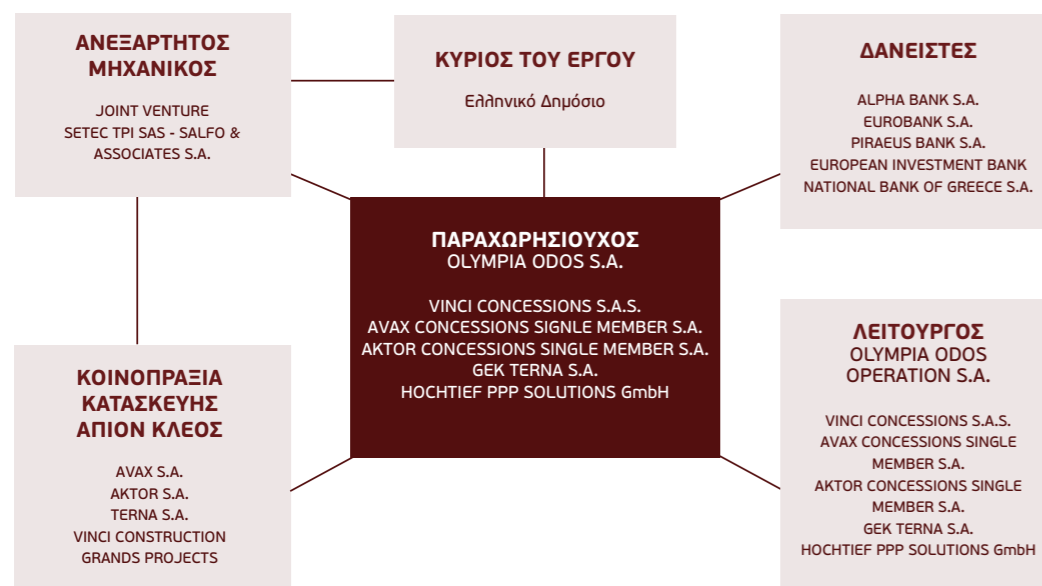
ΑΝΕΞΑΡΤΗΤΟΣ ΜΗΧΑΝΙΚΟΣ

JOINT VENTURE
SETEC TPI SAS - SALFO & ASSOCIATES S.A.

ΚΥΡΙΟΣ ΤΟΥ ΕΡΓΟΥ

Ελληνικό Δημόσιο

ΔΑΝΕΙΣΤΕΣ

ALPHA BANK S.A.
EUROBANK S.A.
PIRAEUS BANK S.A.
EUROPEAN INVESTMENT BANK
NATIONAL BANK OF GREECE S.A.

ΠΑΡΑΧΩΡΗΣΙΟΥΧΟΣ
OLYMPIA ODOS S.A.

VINCI CONCESSIONS S.A.S.
AVAX CONCESSIONS SIGNLE MEMBER S.A.
AKTOR CONCESSIONS SINGLE MEMBER S.A.
GEK TERNA S.A.
HOCHTIEF PPP SOLUTIONS GmbH

ΚΟΙΝΟΠΡΑΞΙΑ ΚΑΤΑΣΚΕΥΗΣ ΑΠΙΟΝ ΚΛΕΟΣ

AVAX S.A.
AKTOR S.A.
TERNA S.A.
VINCI CONSTRUCTION GRANDS PROJECTS

ΛΕΙΤΟΥΡΓΟΣ
OLYMPIA ODOS OPERATION S.A.

VINCI CONCESSIONS S.A.S.
AVAX CONCESSIONS SINGLE MEMBER S.A.
AKTOR CONCESSIONS SINGLE MEMBER S.A.
GEK TERNA S.A.
HOCHTIEF PPP SOLUTIONS GmbH